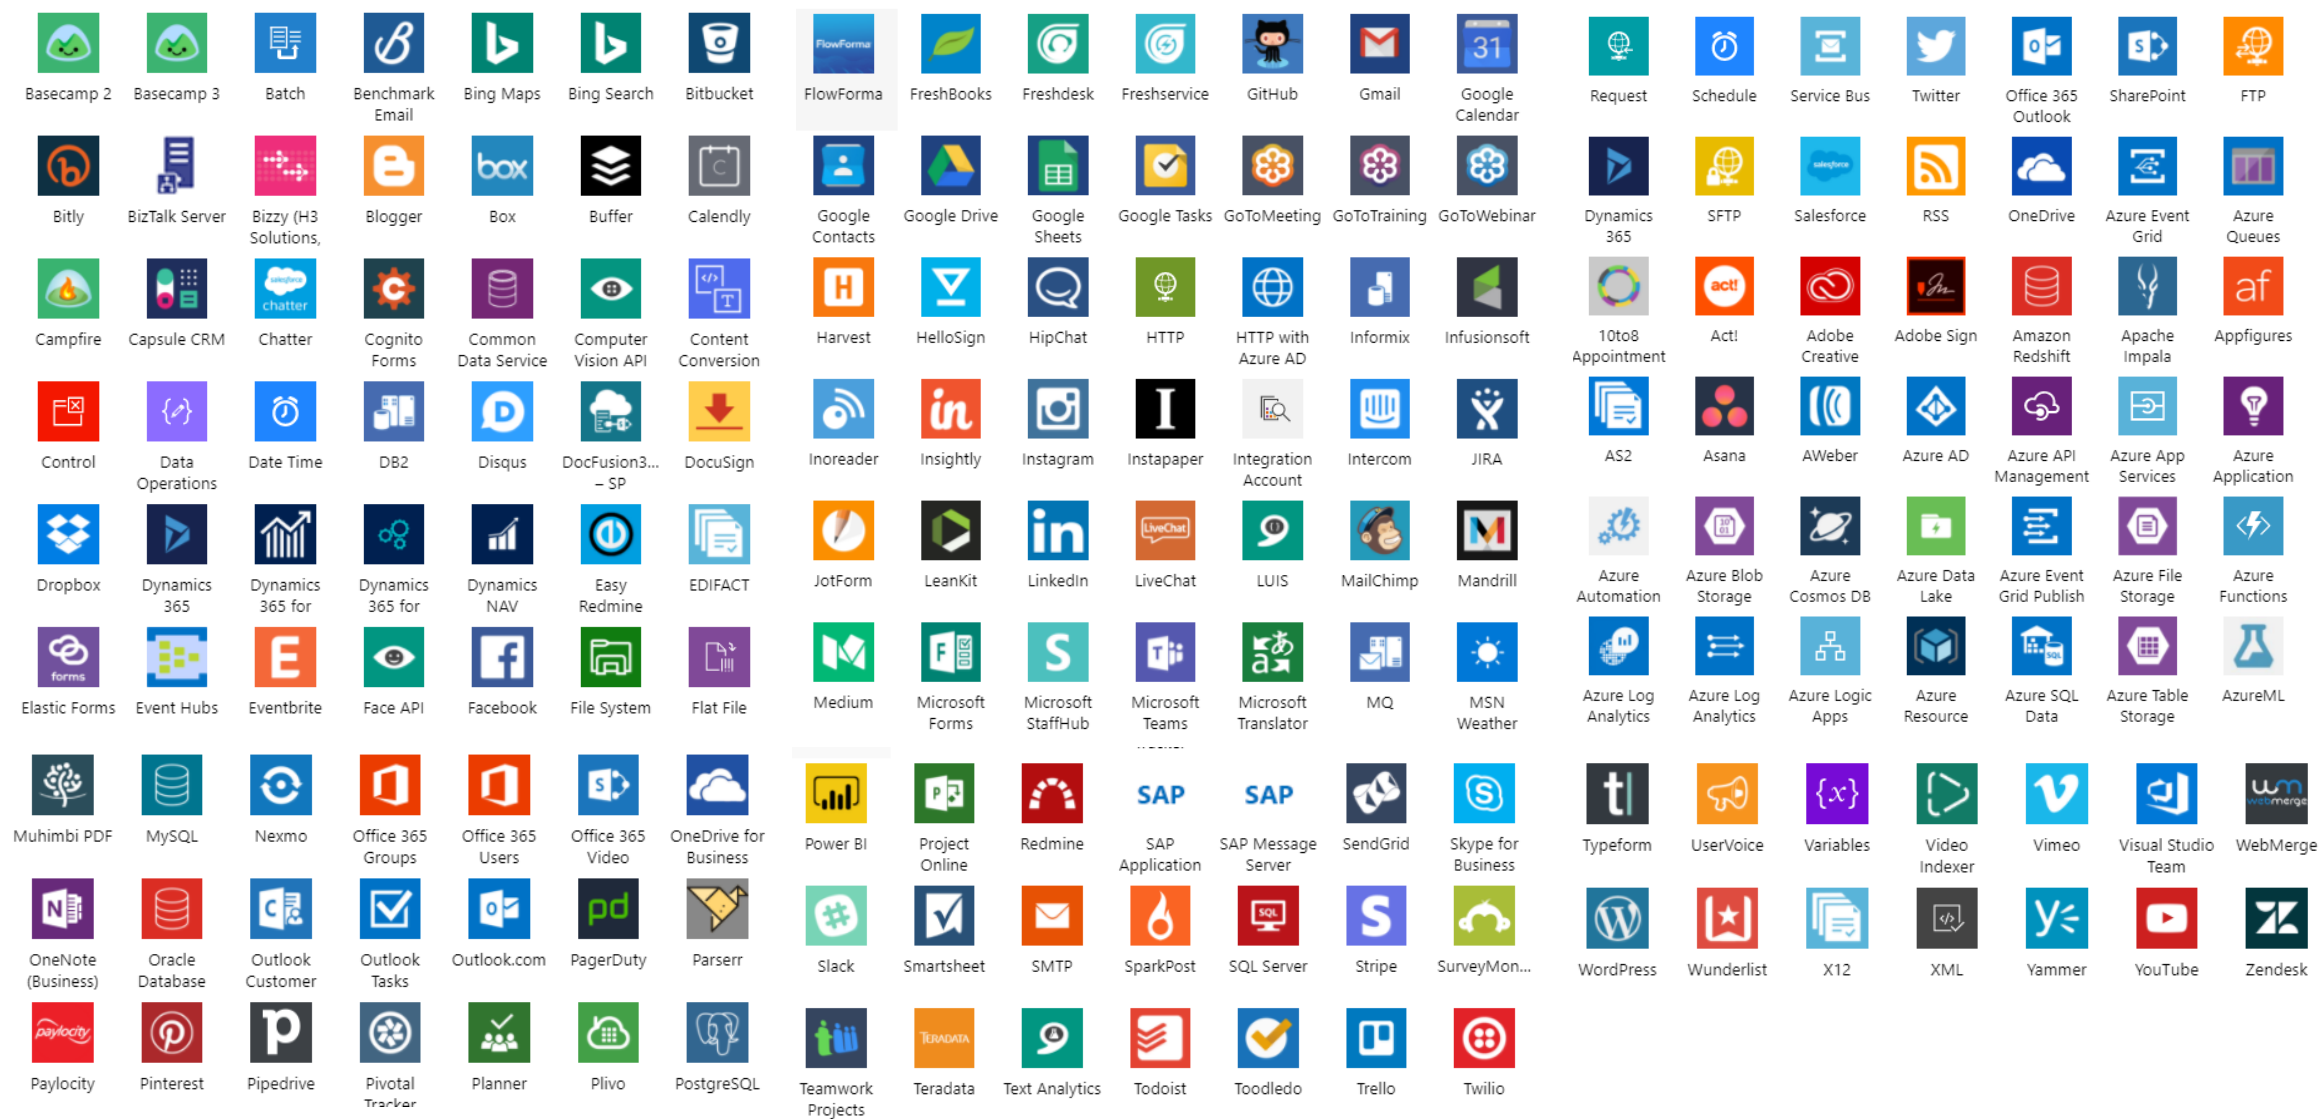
Basecamp 2
Basecamp 3
Batch
Benchmark Email
Bing Maps
Bing Search
Bitbucket
Bitly
BizTalk Server
Bizzy (H3 Solutions,
Blogger
Box
Buffer
Calendly
Campfire
Capsule CRM
Chatter
Cognito Forms
Common Data Service
Computer Vision API
Content Conversion
Control
Data Operations
Date Time
DB2
Disqus
DocFusion3... – SP
DocuSign
Dropbox
Dynamics 365
Dynamics 365 for
Dynamics 365 for
Dynamics NAV
Easy Redmine
EDIFACT
Elastic Forms
Event Hubs
Eventbrite
Face API
Facebook
File System
Flat File

FlowForma
FreshBooks
Freshdesk
Freshservice
GitHub
Gmail
Google Calendar
Google Contacts
Google Drive
Google Sheets
Google Tasks
GoToMeeting
GoToTraining
GoToWebinar
Harvest
HelloSign
HipChat
HTTP
HTTP with Azure AD
Informix
Infusionsoft
Inoreader
Insightly
Instagram
Instapaper
Integration Account
Intercom
JIRA
JotForm
LeanKit
LinkedIn
LiveChat
LUIS
MailChimp
Mandrill
Medium
Microsoft Forms
Microsoft StaffHub
Microsoft Teams
Microsoft Translator
MQ
MSN Weather

Request
Schedule
Service Bus
Twitter
Office 365 Outlook
SharePoint
FTP
Dynamics 365
SFTP
Salesforce
RSS
OneDrive
Azure Event Grid
Azure Queues
10to8 Appointment
Act!
Adobe Creative
Adobe Sign
Amazon Redshift
Apache Impala
Appfigures
AS2
Asana
AWeber
Azure AD
Azure API Management
Azure App Services
Azure Application
Azure Automation
Azure Blob Storage
Azure Cosmos DB
Azure Data Lake
Azure Event Grid Publish
Azure File Storage
Azure Functions
Azure Log Analytics
Azure Log Analytics
Azure Logic Apps
Azure Resource
Azure SQL Data
Azure Table Storage
AzureML

Muhimbi PDF
MySQL
Nexmo
Office 365 Groups
Office 365 Users
Office 365 Video
OneDrive for Business
OneNote (Business)
Oracle Database
Outlook Customer
Outlook Tasks
Outlook.com
PagerDuty
Parserr
Paylocity
Pinterest
Pipedrive
Pivotal Tracker
Planner
Plivo
PostgreSQL

Power BI
Project Online
Redmine
SAP Application
SAP Message Server
SendGrid
Skype for Business
Slack
Smartsheet
SMTP
SparkPost
SQL Server
Stripe
SurveyMon...
Teamwork Projects
Teradata
Text Analytics
Todoist
Toodledo
Trello
Twilio

Typeform
UserVoice
Variables
Video Indexer
Vimeo
Visual Studio Team
WebMerge
WordPress
Wunderlist
X12
XML
Yammer
YouTube
Zendesk